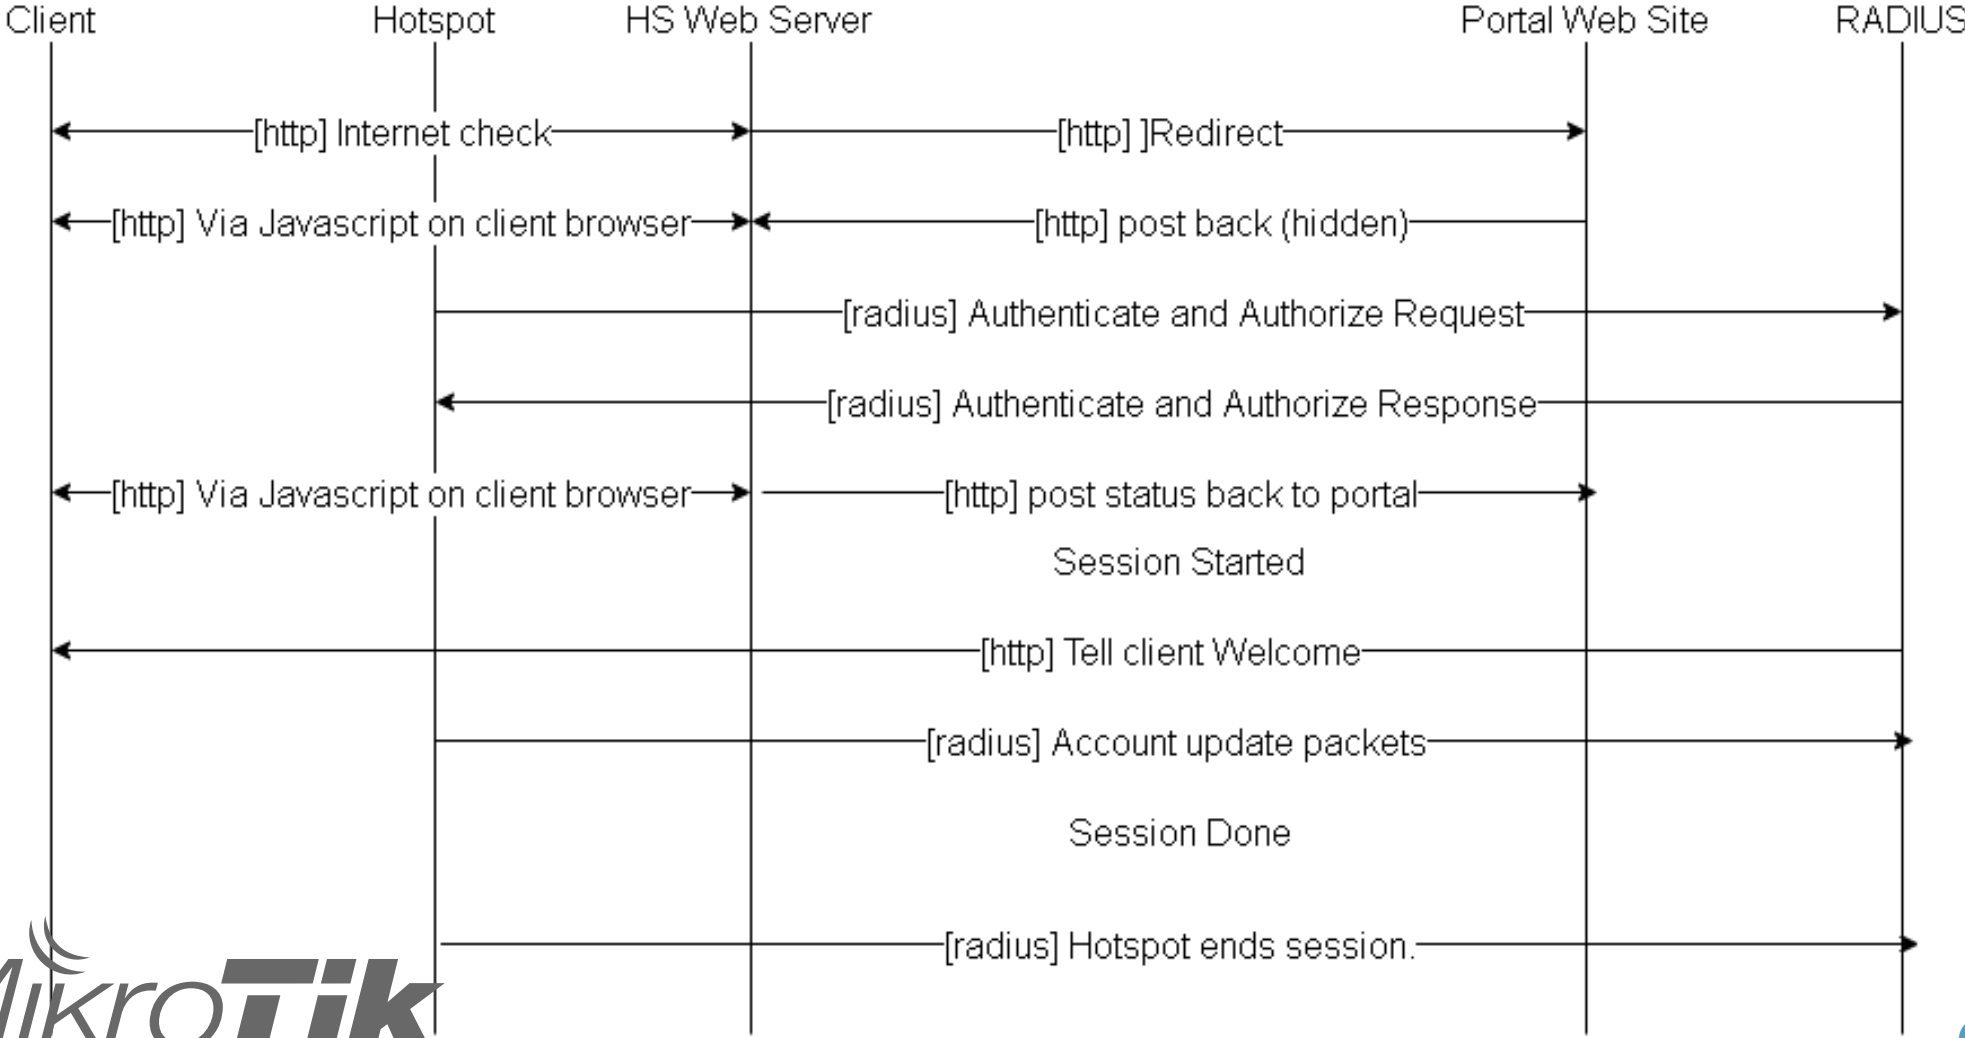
Client Hotspot HS Web Server Portal Web Site RADIUS

[http] Internet check

[http] ]Redirect

[http] Via Javascript on client browser

[http] post back (hidden)

[radius] Authenticate and Authorize Request

[radius] Authenticate and Authorize Response

[http] Via Javascript on client browser

[http] post status back to portal

Session Started

[http] Tell client Welcome

[radius] Account update packets

Session Done

[radius] Hotspot ends session.

MikroTik